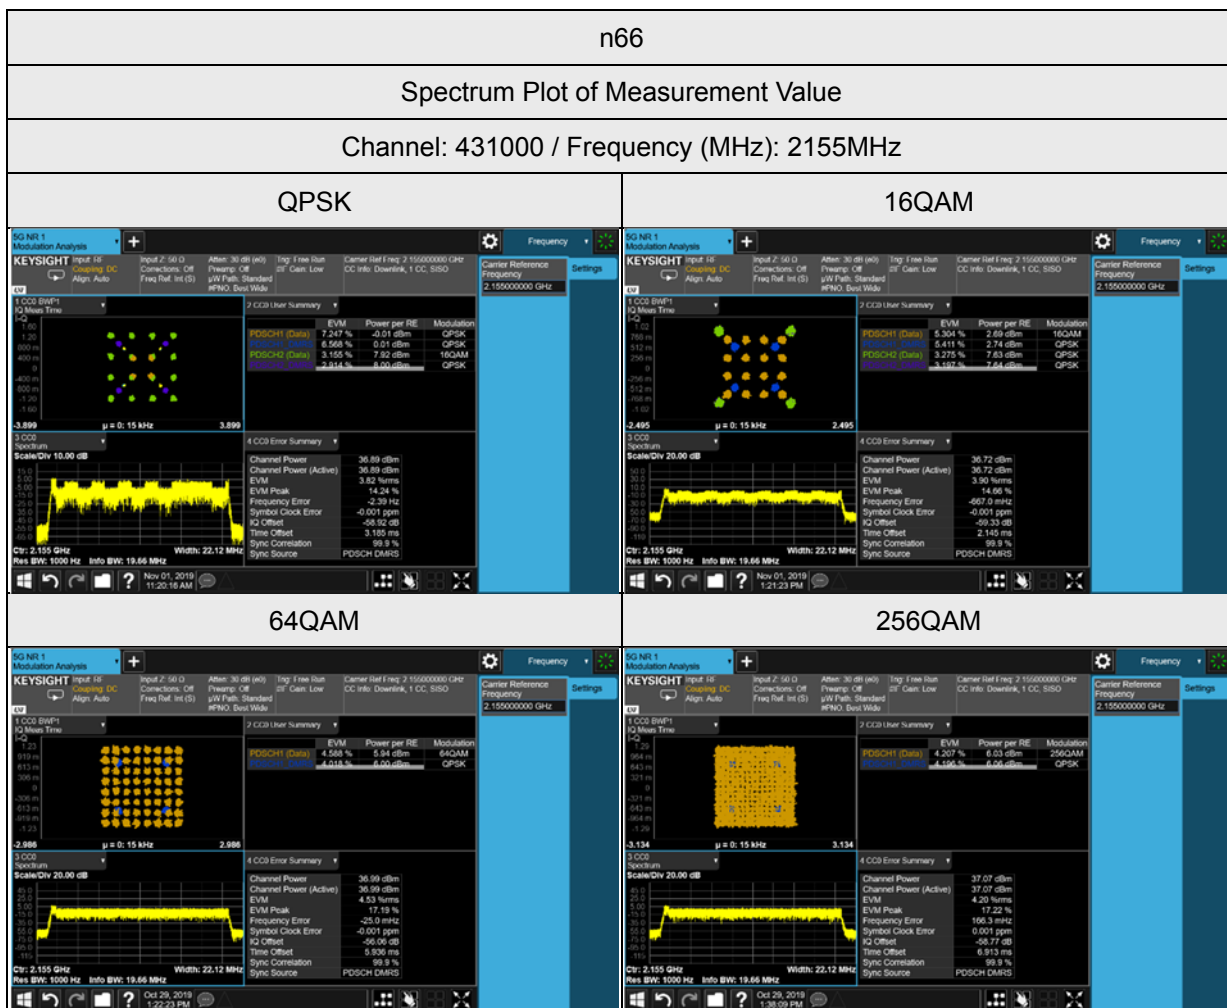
n66

Spectrum Plot of Measurement Value

Channel: 431000 / Frequency (MHz): 2155MHz

| QPSK | 16QAM |
|---|---|
| 5G NR 1 Modulation Analysis + Frequency KEYSIGHT Input: RF Coupling: DC Align: Auto Input Z: 50 Ω Corrections: Off Freq Ref: Int (S) Atten: 30 dB (e0) Preamp: Off µW Path: Standard #PNO: Best Wide Trig: Free Run Gain: Low Carrier Ref Freq: 2.155000000 GHz CC Info: Downlink, 1 CC, SISO Carrier Reference Frequency 2.155000000 GHz Settings 1 CC0 BWP1 IQ Meas Time 2 CC0 User Summary EVM Power per RE Modulation PDSCH1 (Data) 7.247 % -0.01 dBm QPSK 6.568 % 0.01 dBm QPSK PDSCH2 (Data) 3.155 % 7.92 dBm 16QAM 2.914 % 8.00 dBm QPSK -3.899 µ = 0: 15 kHz 3.899 3 CC0 Spectrum Scale/Div 10.00 dB 4 CC0 Error Summary Channel Power 36.89 dBm Channel Power (Active) 36.89 dBm EVM 3.82 %rms EVM Peak 14.24 % Frequency Error -2.39 Hz Symbol Clock Error -0.001 ppm IQ Offset -58.92 dB Time Offset 3.185 ms Sync Correlation 99.9 % Sync Source PDSCH DMRS Ctr: 2.155 GHz Res BW: 1000 Hz Info BW: 19.66 MHz Width: 22.12 MHz Nov 01, 2019 11:20:16 AM | 5G NR 1 Modulation Analysis + Frequency KEYSIGHT Input: RF Coupling: DC Align: Auto Input Z: 50 Ω Corrections: Off Freq Ref: Int (S) Atten: 30 dB (e0) Preamp: Off µW Path: Standard #PNO: Best Wide Trig: Free Run Gain: Low Carrier Ref Freq: 2.155000000 GHz CC Info: Downlink, 1 CC, SISO Carrier Reference Frequency 2.155000000 GHz Settings 1 CC0 BWP1 IQ Meas Time 2 CC0 User Summary EVM Power per RE Modulation PDSCH1 (Data) 5.304 % 2.69 dBm 16QAM 5.411 % 2.74 dBm QPSK PDSCH2 (Data) 3.275 % 7.63 dBm QPSK 3.197 % 7.64 dBm QPSK -2.495 µ = 0: 15 kHz 2.495 3 CC0 Spectrum Scale/Div 20.00 dB 4 CC0 Error Summary Channel Power 36.72 dBm Channel Power (Active) 36.72 dBm EVM 3.90 %rms EVM Peak 14.66 % Frequency Error -667.0 mHz Symbol Clock Error -0.001 ppm IQ Offset -59.33 dB Time Offset 2.145 ms Sync Correlation 99.9 % Sync Source PDSCH DMRS Ctr: 2.155 GHz Res BW: 1000 Hz Info BW: 19.66 MHz Width: 22.12 MHz Nov 01, 2019 1:21:23 PM |
| 64QAM | 256QAM |
| 5G NR 1 Modulation Analysis + Frequency KEYSIGHT Input: RF Coupling: DC Align: Auto Input Z: 50 Ω Corrections: Off Freq Ref: Int (S) Atten: 30 dB (e0) Preamp: Off µW Path: Standard #PNO: Best Wide Trig: Free Run Gain: Low Carrier Ref Freq: 2.155000000 GHz CC Info: Downlink, 1 CC, SISO Carrier Reference Frequency 2.155000000 GHz Settings 1 CC0 BWP1 IQ Meas Time 2 CC0 User Summary EVM Power per RE Modulation PDSCH1 (Data) 4.588 % 5.94 dBm 64QAM 4.018 % 6.00 dBm QPSK -2.986 µ = 0: 15 kHz 2.986 3 CC0 Spectrum Scale/Div 20.00 dB 4 CC0 Error Summary Channel Power 36.99 dBm Channel Power (Active) 36.99 dBm EVM 4.53 %rms EVM Peak 17.19 % Frequency Error -25.0 mHz Symbol Clock Error -0.001 ppm IQ Offset -56.06 dB Time Offset 5.936 ms Sync Correlation 99.9 % Sync Source PDSCH DMRS Ctr: 2.155 GHz Res BW: 1000 Hz Info BW: 19.66 MHz Width: 22.12 MHz Oct 29, 2019 1:22:23 PM | 5G NR 1 Modulation Analysis + Frequency KEYSIGHT Input: RF Coupling: DC Align: Auto Input Z: 50 Ω Corrections: Off Freq Ref: Int (S) Atten: 30 dB (e0) Preamp: Off µW Path: Standard #PNO: Best Wide Trig: Free Run Gain: Low Carrier Ref Freq: 2.155000000 GHz CC Info: Downlink, 1 CC, SISO Carrier Reference Frequency 2.155000000 GHz Settings 1 CC0 BWP1 IQ Meas Time 2 CC0 User Summary EVM Power per RE Modulation PDSCH1 (Data) 4.207 % 6.03 dBm 256QAM 4.196 % 6.06 dBm QPSK -3.134 µ = 0: 15 kHz 3.134 3 CC0 Spectrum Scale/Div 20.00 dB 4 CC0 Error Summary Channel Power 37.07 dBm Channel Power (Active) 37.07 dBm EVM 4.20 %rms EVM Peak 17.22 % Frequency Error 166.3 mHz Symbol Clock Error 0.001 ppm IQ Offset -58.77 dB Time Offset 6.913 ms Sync Correlation 99.9 % Sync Source PDSCH DMRS Ctr: 2.155 GHz Res BW: 1000 Hz Info BW: 19.66 MHz Width: 22.12 MHz Oct 29, 2019 1:38:09 PM |